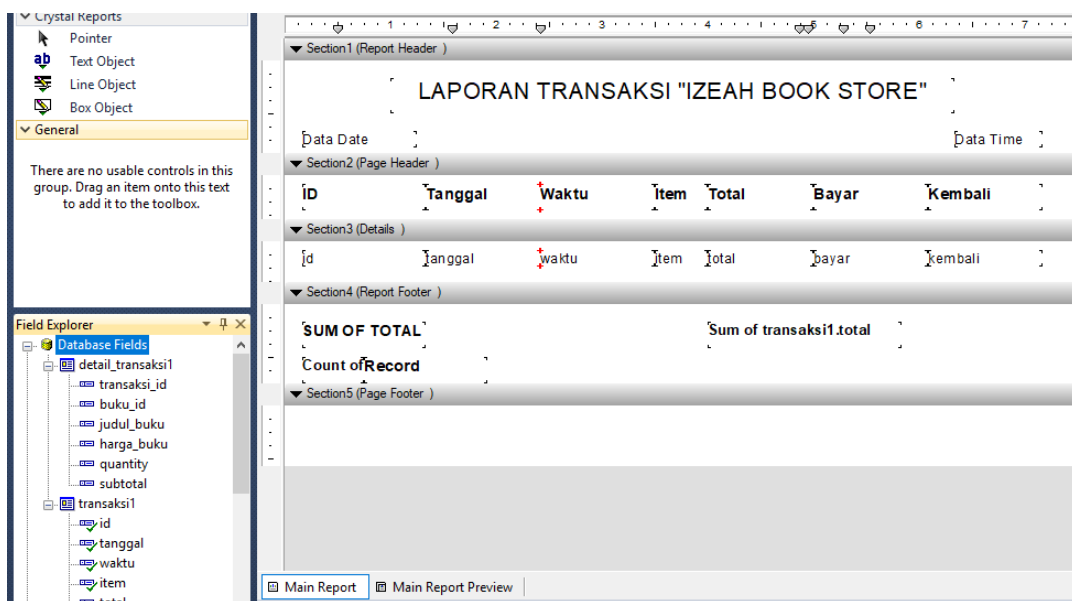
Crystal Reports
Pointer
Text Object
Line Object
Box Object
General

There are no usable controls in this group. Drag an item onto this text to add it to the toolbox.

Field Explorer
Database Fields
detail_transaksi1
transaksi_id
buku_id
judul_buku
harga_buku
quantity
subtotal
transaksi1
id
tanggal
waktu
item
total

1 2 3 4 5 6 7

Section1 (Report Header )

LAPORAN TRANSAKSI "IZEAH BOOK STORE"

Data Date
Data Time

Section2 (Page Header )

ID Tanggal Waktu Item Total Bayar Kembali

Section3 (Details )

id tanggal waktu item total bayar kembali

Section4 (Report Footer )

SUM OF TOTAL
Sum of transaksi1.total
Count of Record

Section5 (Page Footer )

Main Report
Main Report Preview